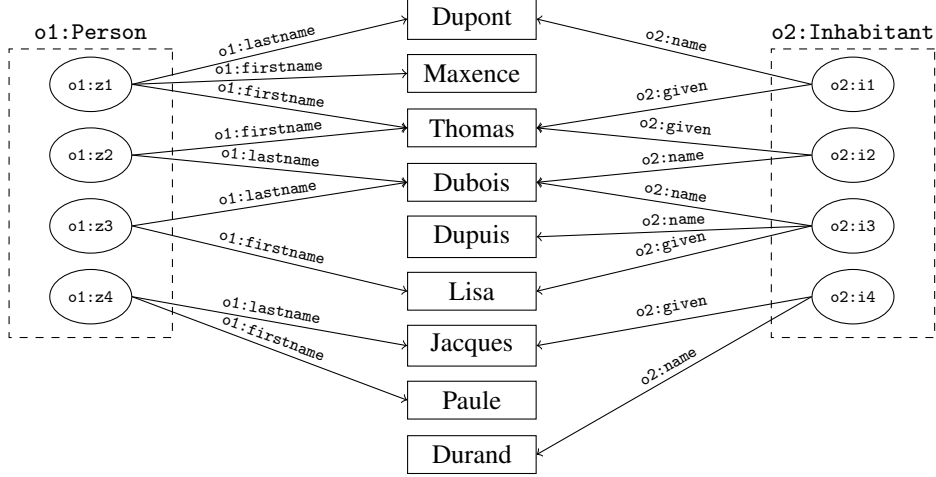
o1:Person

o1:z1

o1:z2

o1:z3

o1:z4

o1:lastname
o1:firstname
o1:firstname
o1:firstname
o1:lastname
o1:lastname
o1:firstname
o1:lastname
o1:firstname

Dupont
Maxence
Thomas
Dubois
Dupuis
Lisa
Jacques
Paule
Durand

o2:name
o2:given
o2:given
o2:name
o2:name
o2:name
o2:given
o2:given
o2:name

o2:Inhabitant

o2:i1

o2:i2

o2:i3

o2:i4